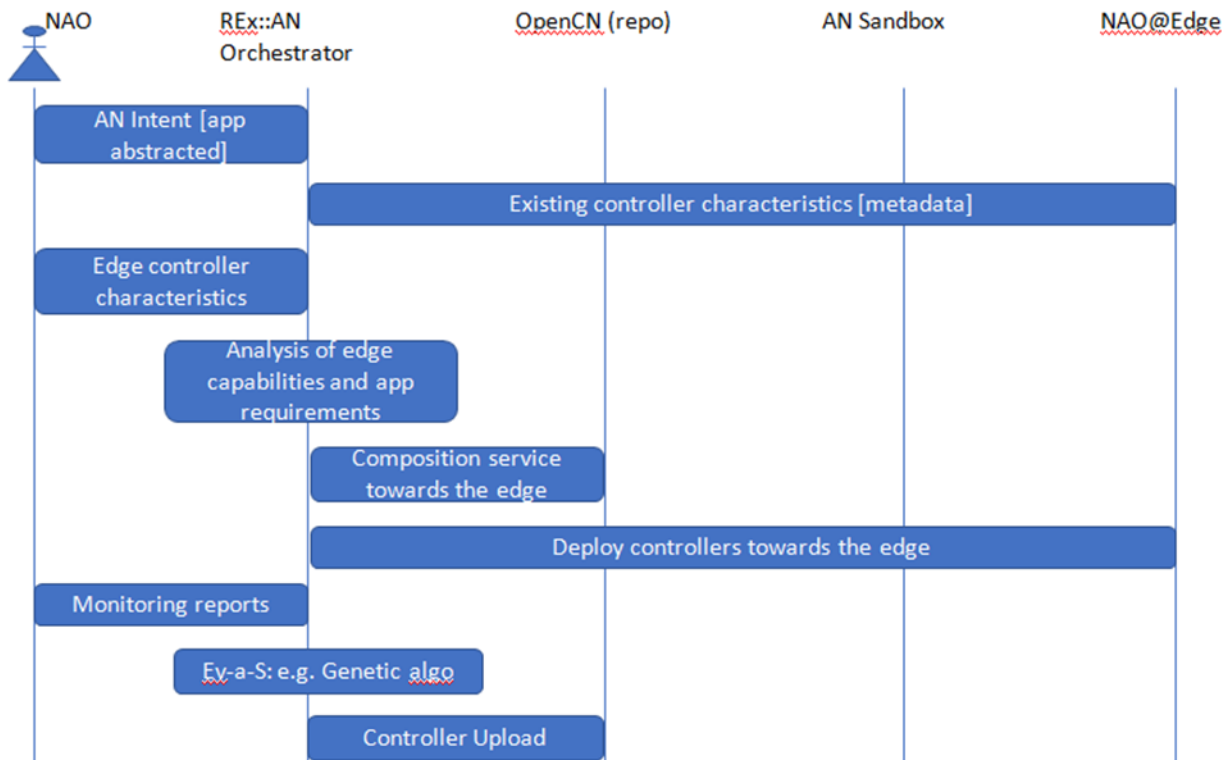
NAO

REx::AN Orchestrator

OpenCN (repo)

AN Sandbox

NAO@Edge

AN Intent [app abstracted]

Existing controller characteristics [metadata]

Edge controller characteristics

Analysis of edge capabilities and app requirements

Composition service towards the edge

Deploy controllers towards the edge

Monitoring reports

Ev-a-S: e.g. Genetic algo

Controller Upload